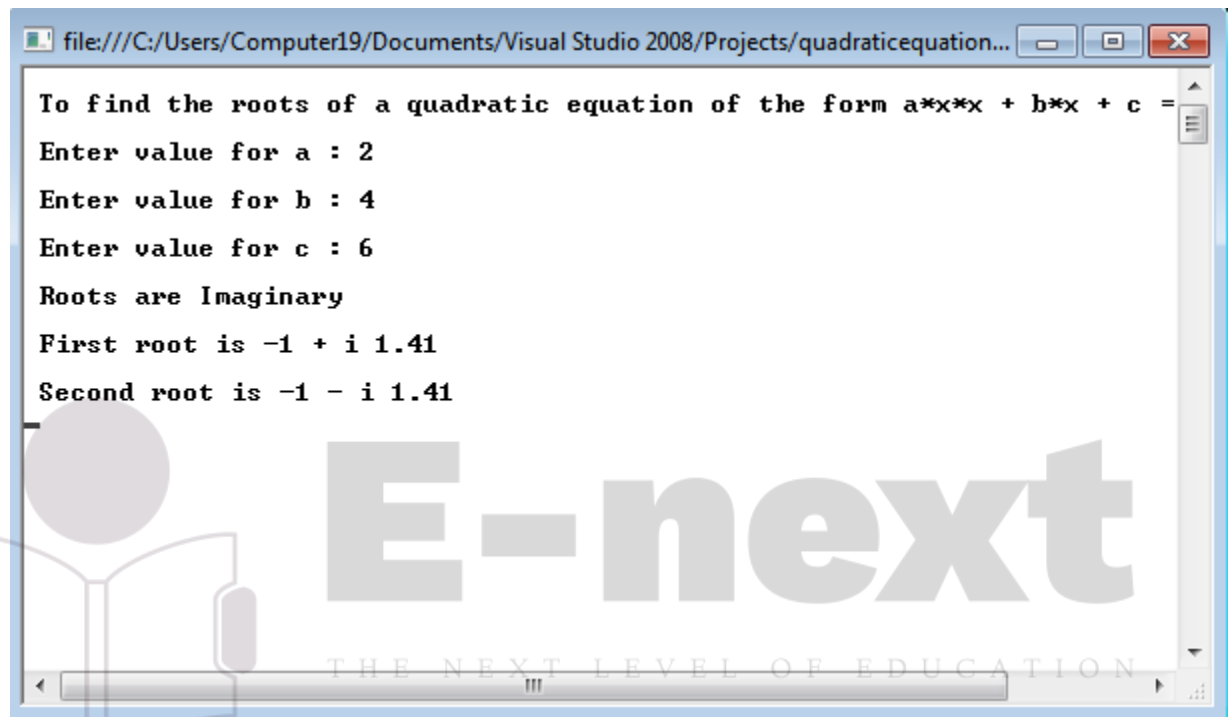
file:///C:/Users/Computer19/Documents/Visual Studio 2008/Projects/quadraticequation...

To find the roots of a quadratic equation of the form a*x*x + b*x + c =

Enter value for a : 2

Enter value for b : 4

Enter value for c : 6

Roots are Imaginary

First root is -1 + i 1.41

Second root is -1 - i 1.41

E-next

THE NEXT LEVEL OF EDUCATION